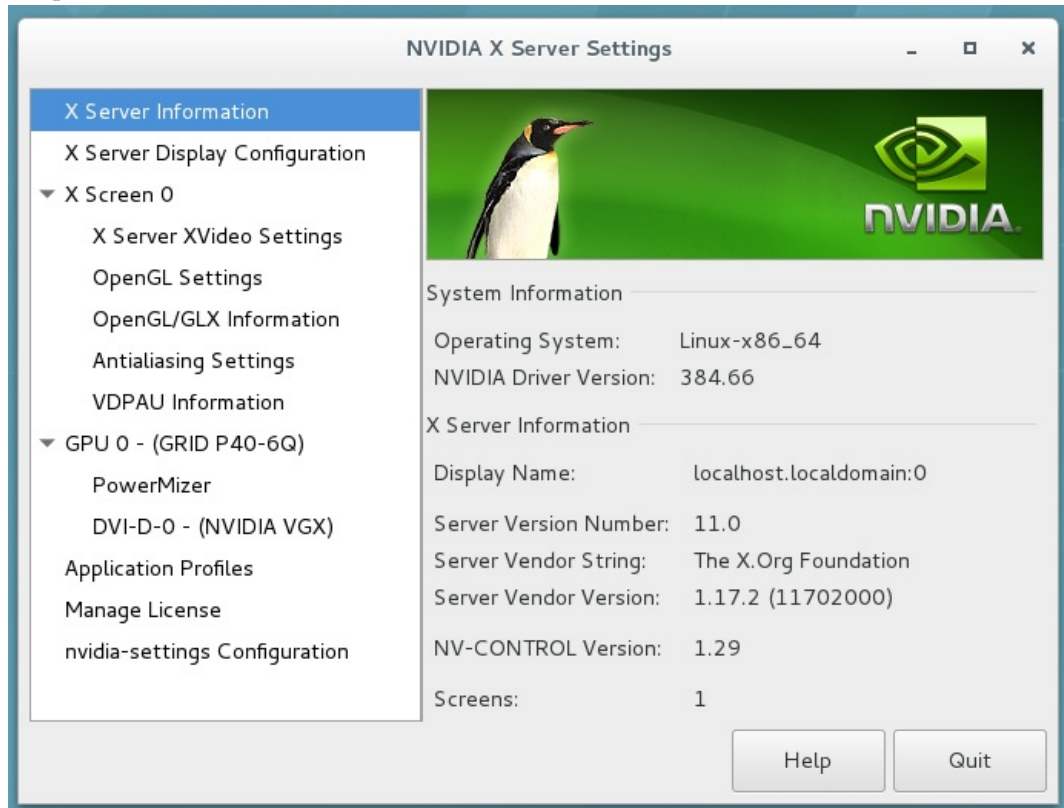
NVIDIA X Server Settings

X Server Information
X Server Display Configuration
X Screen 0
X Server XVideo Settings
OpenGL Settings
OpenGL/GLX Information
Antialiasing Settings
VDPAU Information
GPU 0 - (GRID P40-6Q)
PowerMizer
DVI-D-0 - (NVIDIA VGX)
Application Profiles
Manage License
nvidia-settings Configuration

NVIDIA.

System Information

| | |
|---|---|
| Operating System: | Linux-x86_64 |
| NVIDIA Driver Version: | 384.66 |

X Server Information

| | |
|---|---|
| Display Name: | localhost.localdomain:0 |
| Server Version Number: | 11.0 |
| Server Vendor String: | The X.Org Foundation |
| Server Vendor Version: | 1.17.2 (11702000) |
| NV-CONTROL Version: | 1.29 |
| Screens: | 1 |

Help
Quit